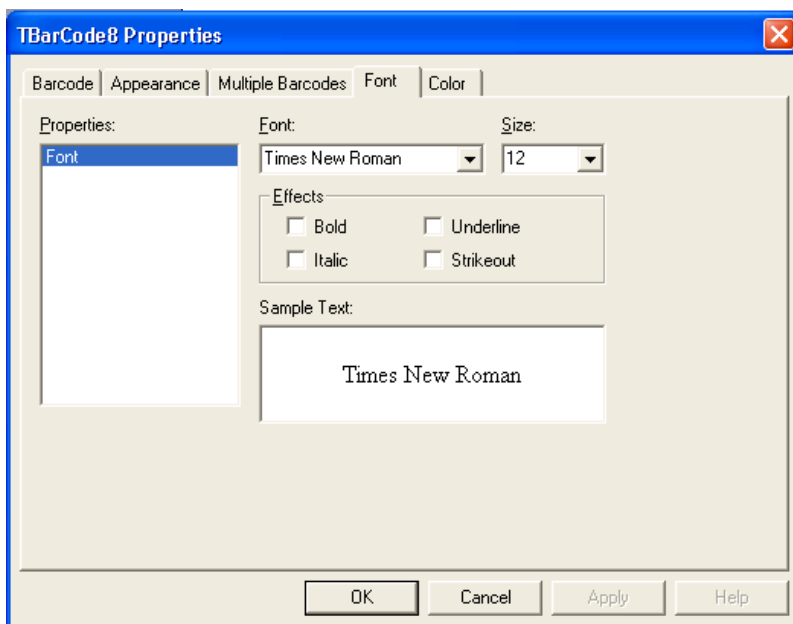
TBarCode8 Properties

Barcode | Appearance | Multiple Barcodes | Font | Color

Properties:

Font

Font:

Times New Roman

Size:

12

Effects

Bold

Underline

Italic

Strikeout

Sample Text:

Times New Roman

OK

Cancel

Apply

Help